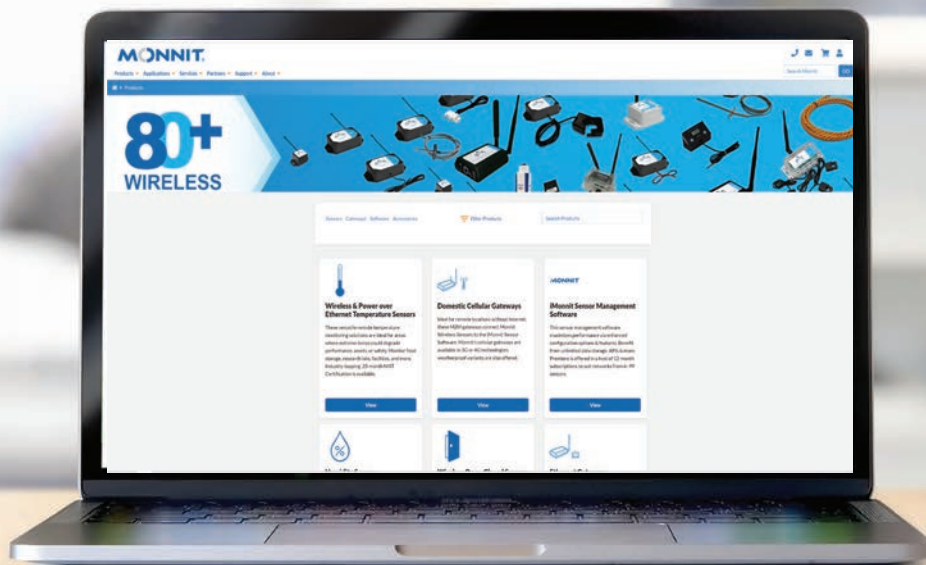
MONNIT

Products Applications Services Partners Support About

Search Monnit

Products

80+ WIRELESS

Sensors Gateways Software Accessories

Filter Products

Search Products

Wireless & Power over Ethernet Temperature Sensors

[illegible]

View

Domestic Cellular Gateways

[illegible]

View

iMonnit

iMonnit Sensor Management Software

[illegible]

View